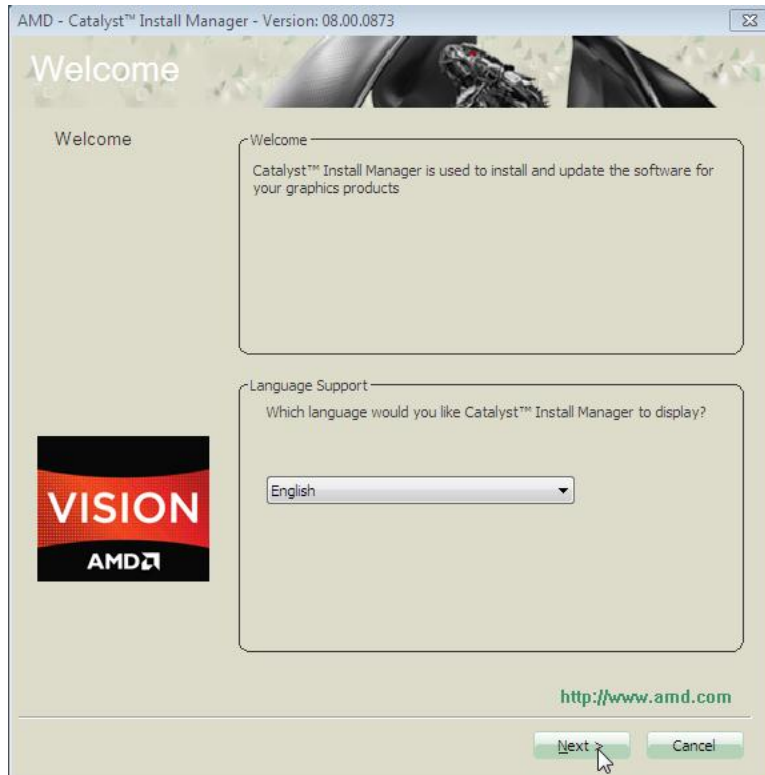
AMD - Catalyst™ Install Manager - Version: 08.00.0873

Welcome

Welcome

Welcome

Catalyst™ Install Manager is used to install and update the software for your graphics products

Language Support

Which language would you like Catalyst™ Install Manager to display?

English

VISION

AMD

http://www.amd.com

Next >

Cancel